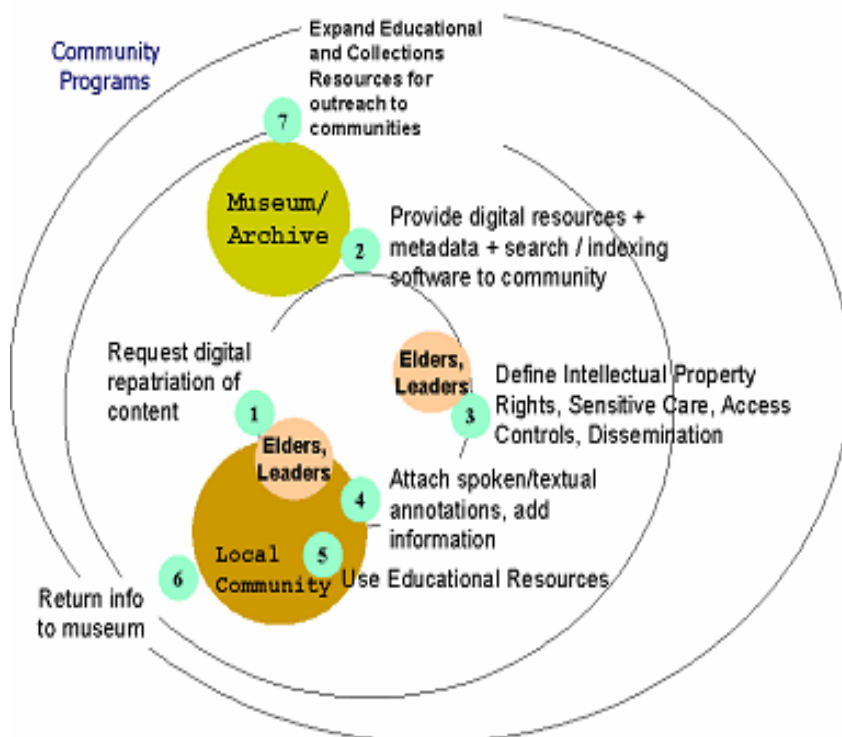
Community Programs

Expand Educational and Collections Resources for outreach to communities

7

Museum/ Archive

2

Provide digital resources + metadata + search / indexing software to community

Request digital repatriation of content

1

Elders, Leaders

Define Intellectual Property Rights, Sensitive Care, Access Controls, Dissemination

3

Elders, Leaders

4

Attach spoken/textual annotations, add information

5

Local Community

Use Educational Resources

6

Return info to museum